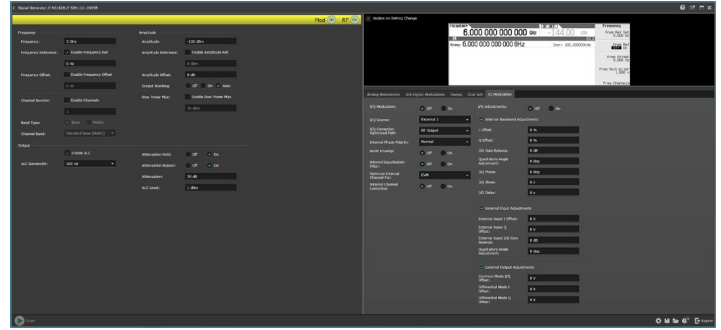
Signal Generator (TY:6208.F 5M+.1) UNTR

Mod On RF On

Frequency

Frequency: 2 GHz

Frequency Reference: Enable Frequency Ref.

0 Hz

Frequency Offset: Enable Frequency Offset

0 Hz

Channel Number: Enable Channels

1

Band Type: Base Mobile

Channel Band: Standard Base (NADC)

Output

Enable ALC

ALC Bandwidth: 100 Hz

Amplitude

Amplitude: -130 dBm

Amplitude Reference: Enable Amplitude Ref.

0 dBm

Amplitude Offset: 0 dB

Output Blanking: Off On Auto

User Power Max: Enable User Power Max

30 dBm

Attenuation Hold: Off On

Attenuation Bypass: Off On

Attenuation: 10 dB

ALC Level: 1 dBm

Update on Setting Change

FREQUENCY

6.000 000 000 000 GHz

AMPLITUDE

-24.00 dBm

Frequency

Analog Modulation | I/Q Digital Modulation | Sweep | User Info | IQ Modulation

I/Q Modulation: Off On

I/Q Source: External 1

I/Q Correction Optimized Path: RF Output

External Phase Polarity: Normal

Burst Envelope: Off On

External Equalization Filter: Off On

Optimize External Channel For: EVM

External Channel Correction: Off On

I/Q Adjustments: Off On

Internal Baseband Adjustments

I Offset: 0 %

Q Offset: 0 %

I/Q Gain Balance: 0 dB

Quadrature Angle Adjustment: 0 deg

I/Q Phase: 0 deg

I/Q Skew: 0 s

I/Q Delay: 0 s

External Input Adjustments

External Input I Offset: 0 V

External Input Q Offset: 0 V

External Input I/Q Gain Balance: 0 dB

Quadrature Angle Adjustment: 0 deg

External Output Adjustments

Common Mode I/Q Offset: 0 V

Differential Mode I Offset: 0 V

Differential Mode Q Offset: 0 V

Run

Export